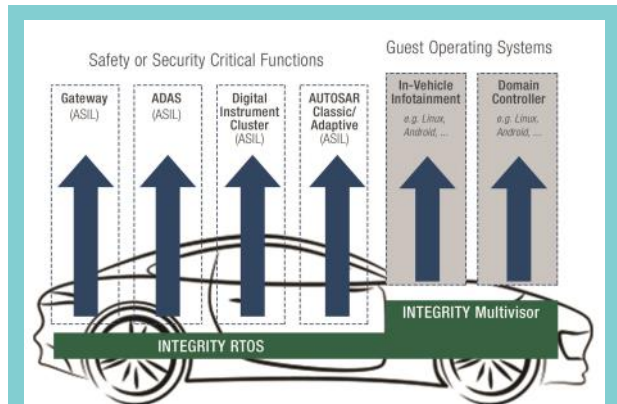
Safety or Security Critical Functions

Guest Operating Systems

Gateway
(ASIL)

ADAS
(ASIL)

Digital Instrument Cluster
(ASIL)

AUTOSAR Classic/ Adaptive
(ASIL)

In-Vehicle Infotainment
e.g. Linux, Android, ...

Domain Controller
e.g. Linux, Android, ...

INTEGRITY Multivisor

INTEGRITY RTOS